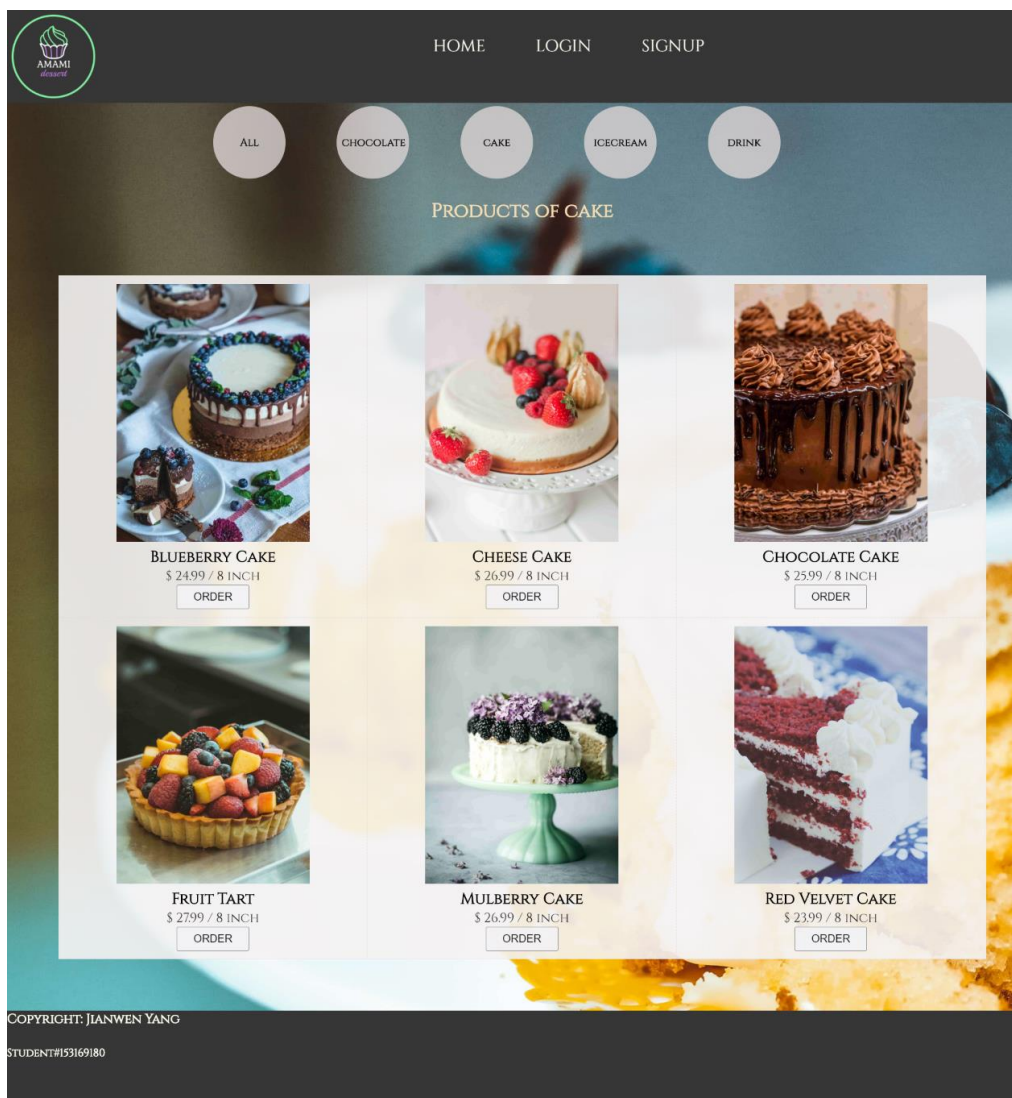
AMAMI
dessert

HOME LOGIN SIGNUP

ALL CHOCOLATE CAKE ICECREAM DRINK

PRODUCTS OF CAKE

BLUEBERRY CAKE
$ 24.99 / 8 INCH
ORDER

CHEESE CAKE
$ 26.99 / 8 INCH
ORDER

CHOCOLATE CAKE
$ 25.99 / 8 INCH
ORDER

FRUIT TART
$ 27.99 / 8 INCH
ORDER

MULBERRY CAKE
$ 26.99 / 8 INCH
ORDER

RED VELVET CAKE
$ 23.99 / 8 INCH
ORDER

COPYRIGHT: JIANWEN YANG

STUDENT#153169180